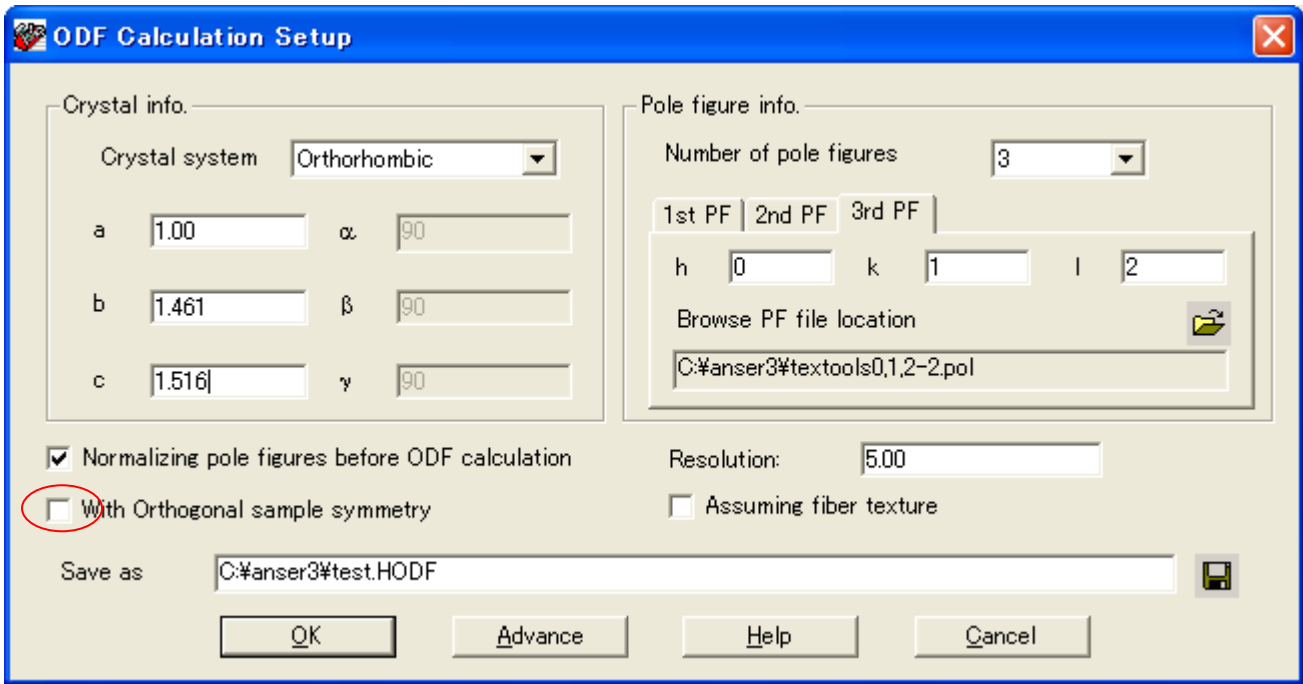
ODF Calculation Setup

Crystal info.

Crystal system Orthorhombic

a 1.00 α 90

b 1.461 β 90

c 1.516 γ 90

Pole figure info.

Number of pole figures 3

1st PF 2nd PF 3rd PF

h 0 k 1 l 2

Browse PF file location

C:¥anser3¥textools0,1,2-2.pol

Normalizing pole figures before ODF calculation

With Orthogonal sample symmetry

Resolution: 5.00

Assuming fiber texture

Save as C:¥anser3¥test.HODF

OK Advance Help Cancel